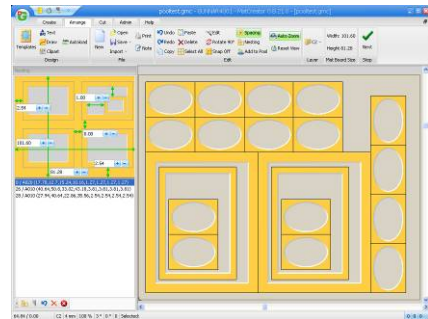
pcoltest.gmc - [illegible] - MatCreator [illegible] - [pcoltest.gmc]

Create | Arrange | Cut | Admin | Help

Templates | Text | Draw | Autoload | Clipart | Design

New | Open | Save | Import | File

Print | Note

Undo | Paste | Redo | Delete | Copy | Select All

Edit | Rotate 90° | Snap Off

Spacing | Nesting | Add to Pod

Auto Zoom | Reset View

Layer

Width 101.60 | Height 81.28 | Mat Board Size

Next | Step

Nesting

1.00

2.54

5.00

101.60

2.54

20.28

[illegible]
20.74010 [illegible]
20.74010 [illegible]

84.84 / 0.00 | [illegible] | 100 % | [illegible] | Selected